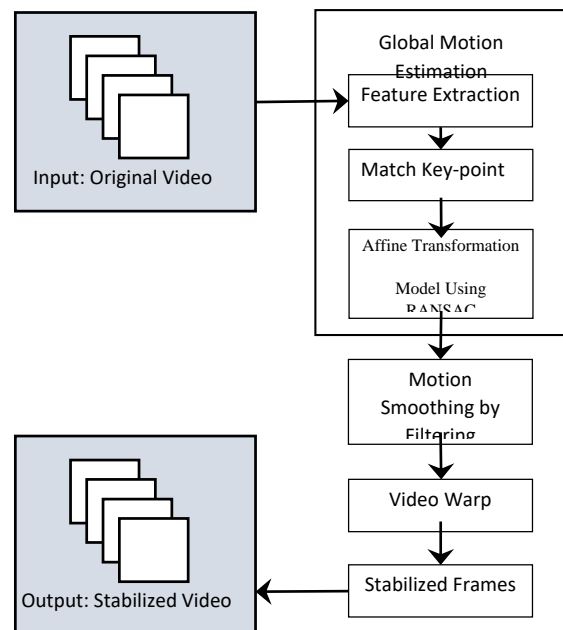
Input: Original Video

Global Motion Estimation

Feature Extraction

Match Key-point

Affine Transformation Model Using RANSAC

Motion Smoothing by Filtering

Video Warp

Stabilized Frames

Output: Stabilized Video